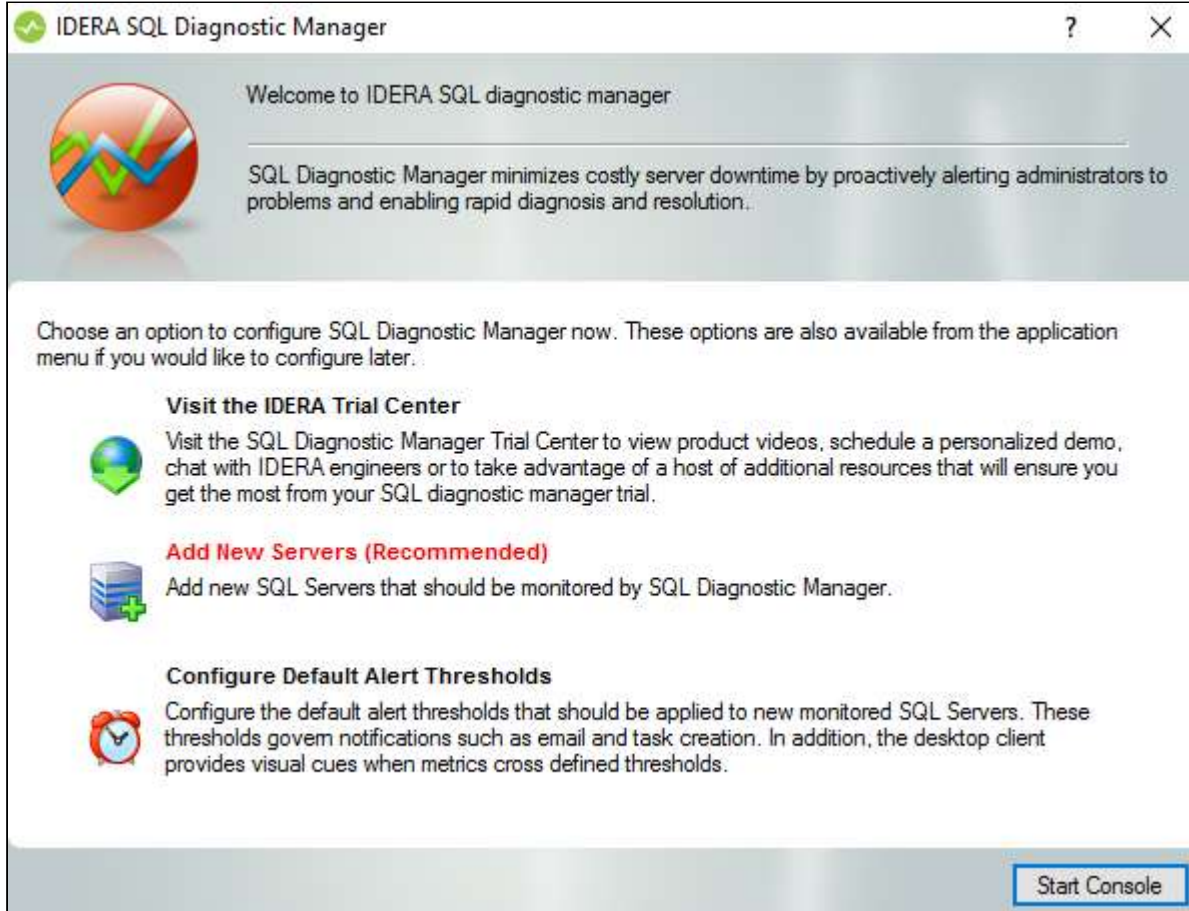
IDERA SQL Diagnostic Manager

?

×

Welcome to IDERA SQL diagnostic manager

SQL Diagnostic Manager minimizes costly server downtime by proactively alerting administrators to problems and enabling rapid diagnosis and resolution.

Choose an option to configure SQL Diagnostic Manager now. These options are also available from the application menu if you would like to configure later.

Visit the IDERA Trial Center

Visit the SQL Diagnostic Manager Trial Center to view product videos, schedule a personalized demo, chat with IDERA engineers or to take advantage of a host of additional resources that will ensure you get the most from your SQL diagnostic manager trial.

Add New Servers (Recommended)

Add new SQL Servers that should be monitored by SQL Diagnostic Manager.

Configure Default Alert Thresholds

Configure the default alert thresholds that should be applied to new monitored SQL Servers. These thresholds govern notifications such as email and task creation. In addition, the desktop client provides visual cues when metrics cross defined thresholds.

Start Console